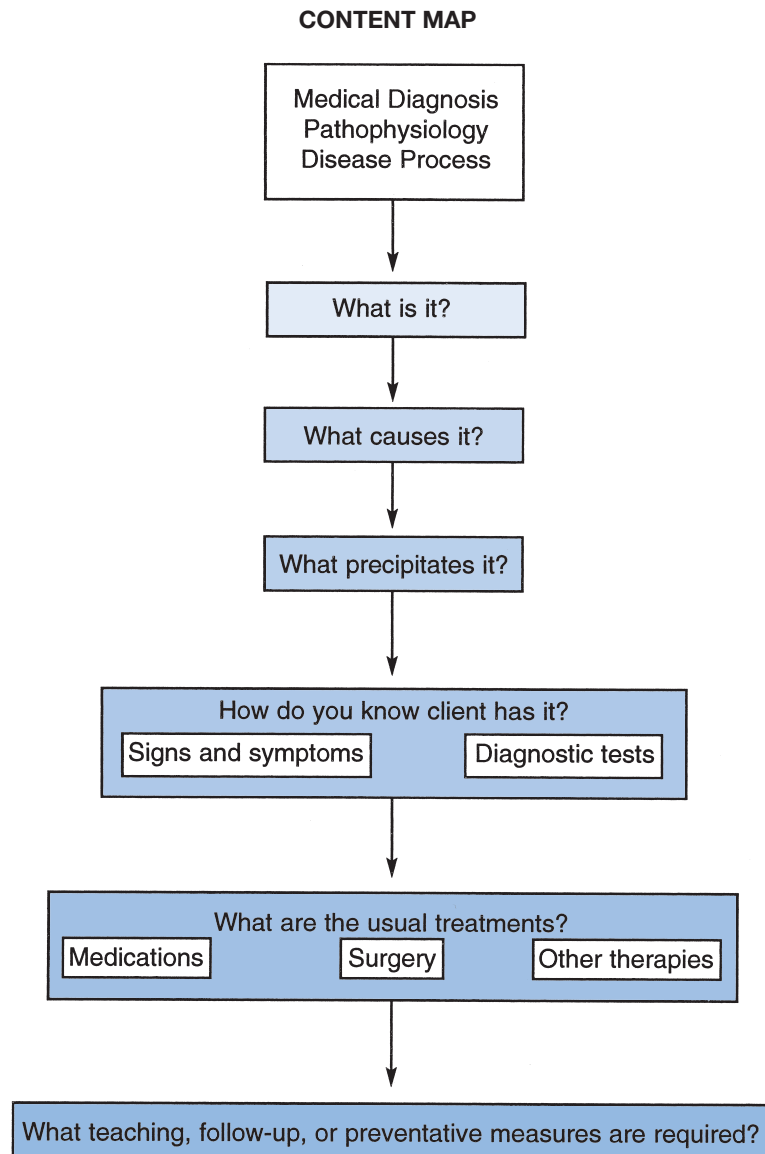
CONTENT MAP

Medical Diagnosis
Pathophysiology
Disease Process

What is it?

What causes it?

What precipitates it?

How do you know client has it?

Signs and symptoms

Diagnostic tests

What are the usual treatments?

Medications

Surgery

Other therapies

What teaching, follow-up, or preventative measures are required?